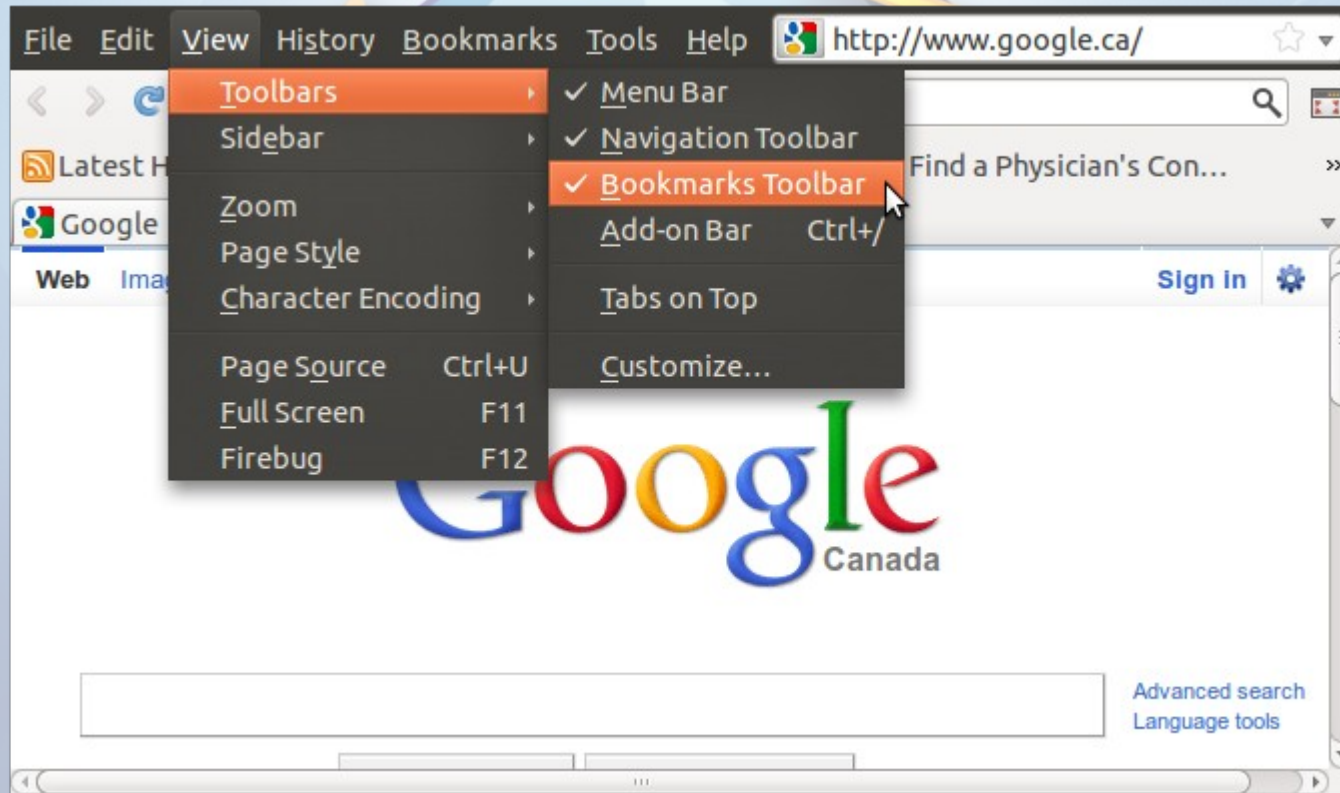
File Edit View History Bookmarks Tools Help http://www.google.ca/

Toolbars
Sidebar
Zoom
Page Style
Character Encoding
Page Source Ctrl+U
Full Screen F11
Firebug F12

✓ Menu Bar
✓ Navigation Toolbar
✓ Bookmarks Toolbar
Add-on Bar Ctrl+/
Tabs on Top
Customize...

Latest H
Find a Physician's Con...
Google

Web Ima
Sign in

Google
Canada

Advanced search
Language tools